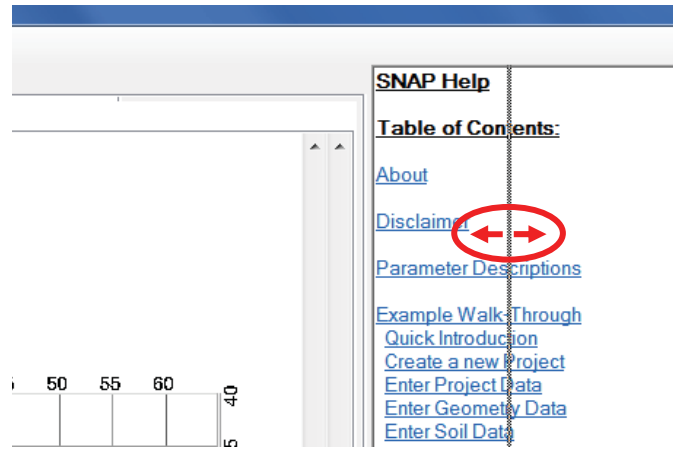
SNAP Help

Table of Contents:

About

Disclaimer

Parameter Descriptions

Example Walk-Through
Quick Introduction
Create a new Project
Enter Project Data
Enter Geometry Data
Enter Soil Data

5 50 55 60
40
5